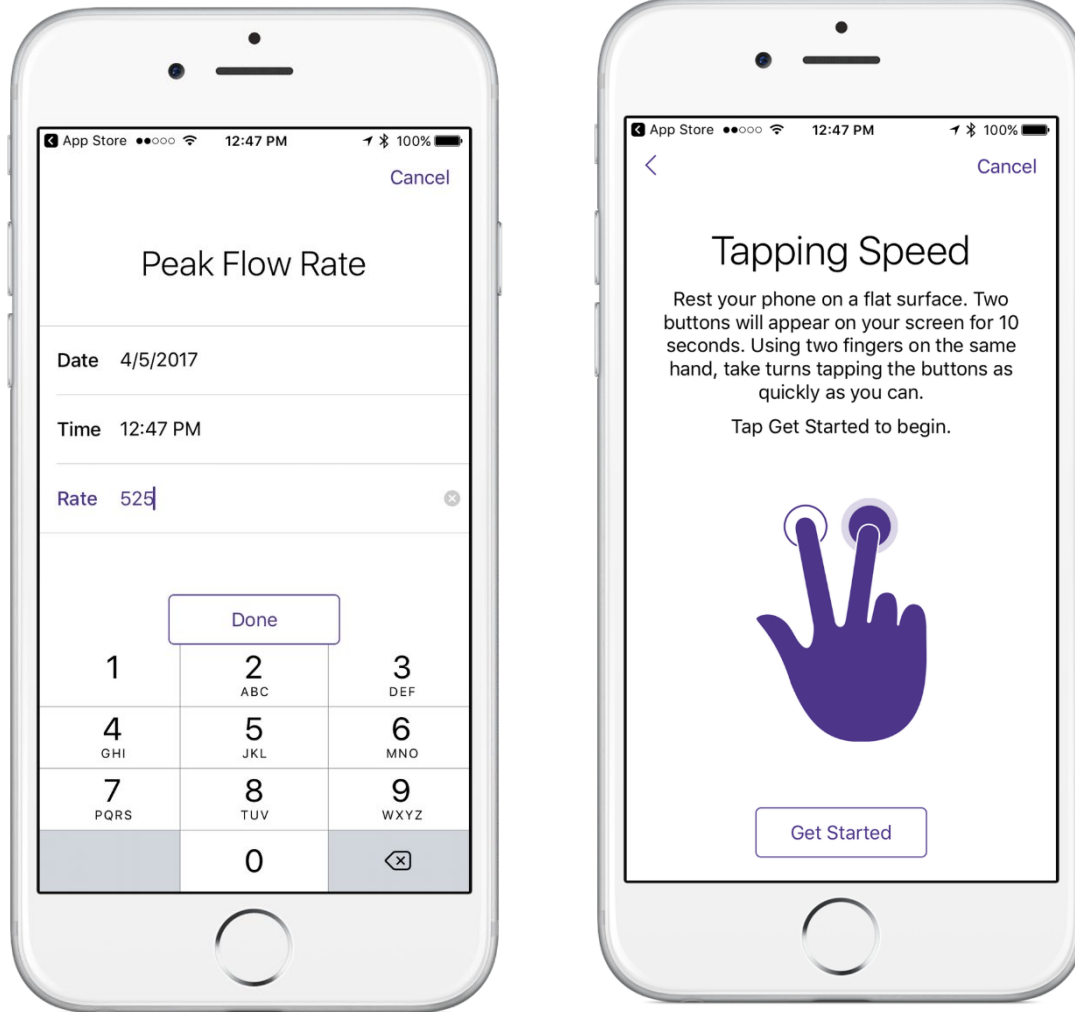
App Store 12:47 PM 100%

Cancel

Peak Flow Rate

Date 4/5/2017

Time 12:47 PM

Rate 525

Done

1
2 ABC
3 DEF
4 GHI
5 JKL
6 MNO
7 PQRS
8 TUV
9 WXYZ
0

App Store 12:47 PM 100%

Cancel

Tapping Speed

Rest your phone on a flat surface. Two buttons will appear on your screen for 10 seconds. Using two fingers on the same hand, take turns tapping the buttons as quickly as you can.

Tap Get Started to begin.

Get Started